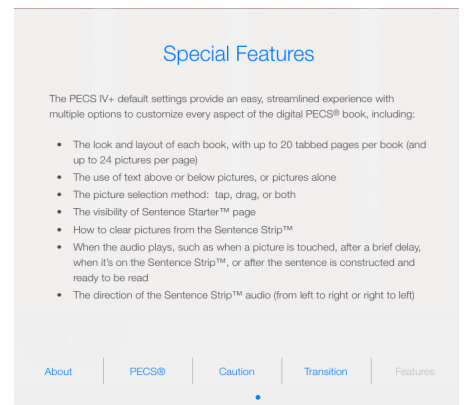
Special Features

The PECS IV+ default settings provide an easy, streamlined experience with multiple options to customize every aspect of the digital PECS® book, including:

- The look and layout of each book, with up to 20 tabbed pages per book (and up to 24 pictures per page)
- The use of text above or below pictures, or pictures alone
- The picture selection method: tap, drag, or both
- The visibility of Sentence Starter™ page
- How to clear pictures from the Sentence Strip™
- When the audio plays, such as when a picture is touched, after a brief delay, when it's on the Sentence Strip™, or after the sentence is constructed and ready to be read
- The direction of the Sentence Strip™ audio (from left to right or right to left)

About | PECS® | Caution | Transition | Features